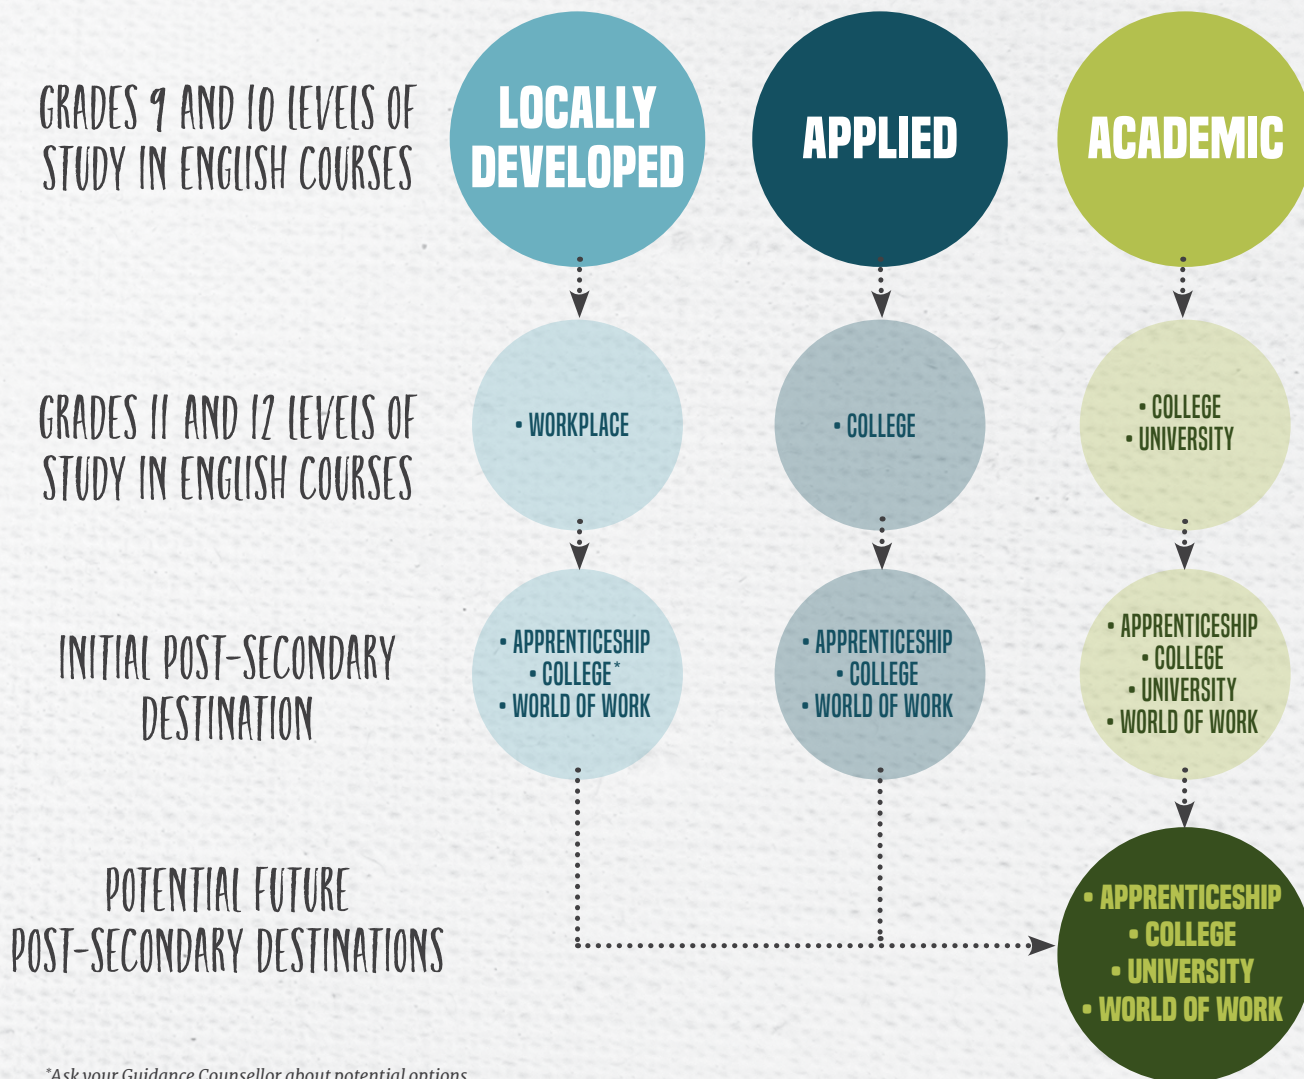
GRADES 9 AND 10 LEVELS OF STUDY IN ENGLISH COURSES

LOCALLY DEVELOPED

APPLIED

ACADEMIC

GRADES 11 AND 12 LEVELS OF STUDY IN ENGLISH COURSES

• WORKPLACE

• COLLEGE

• COLLEGE
• UNIVERSITY

INITIAL POST-SECONDARY DESTINATION

• APPRENTICESHIP
• COLLEGE*
• WORLD OF WORK

• APPRENTICESHIP
• COLLEGE
• WORLD OF WORK

• APPRENTICESHIP
• COLLEGE
• UNIVERSITY
• WORLD OF WORK

POTENTIAL FUTURE POST-SECONDARY DESTINATIONS

• APPRENTICESHIP
• COLLEGE
• UNIVERSITY
• WORLD OF WORK

*Ask your Guidance Counsellor about potential options